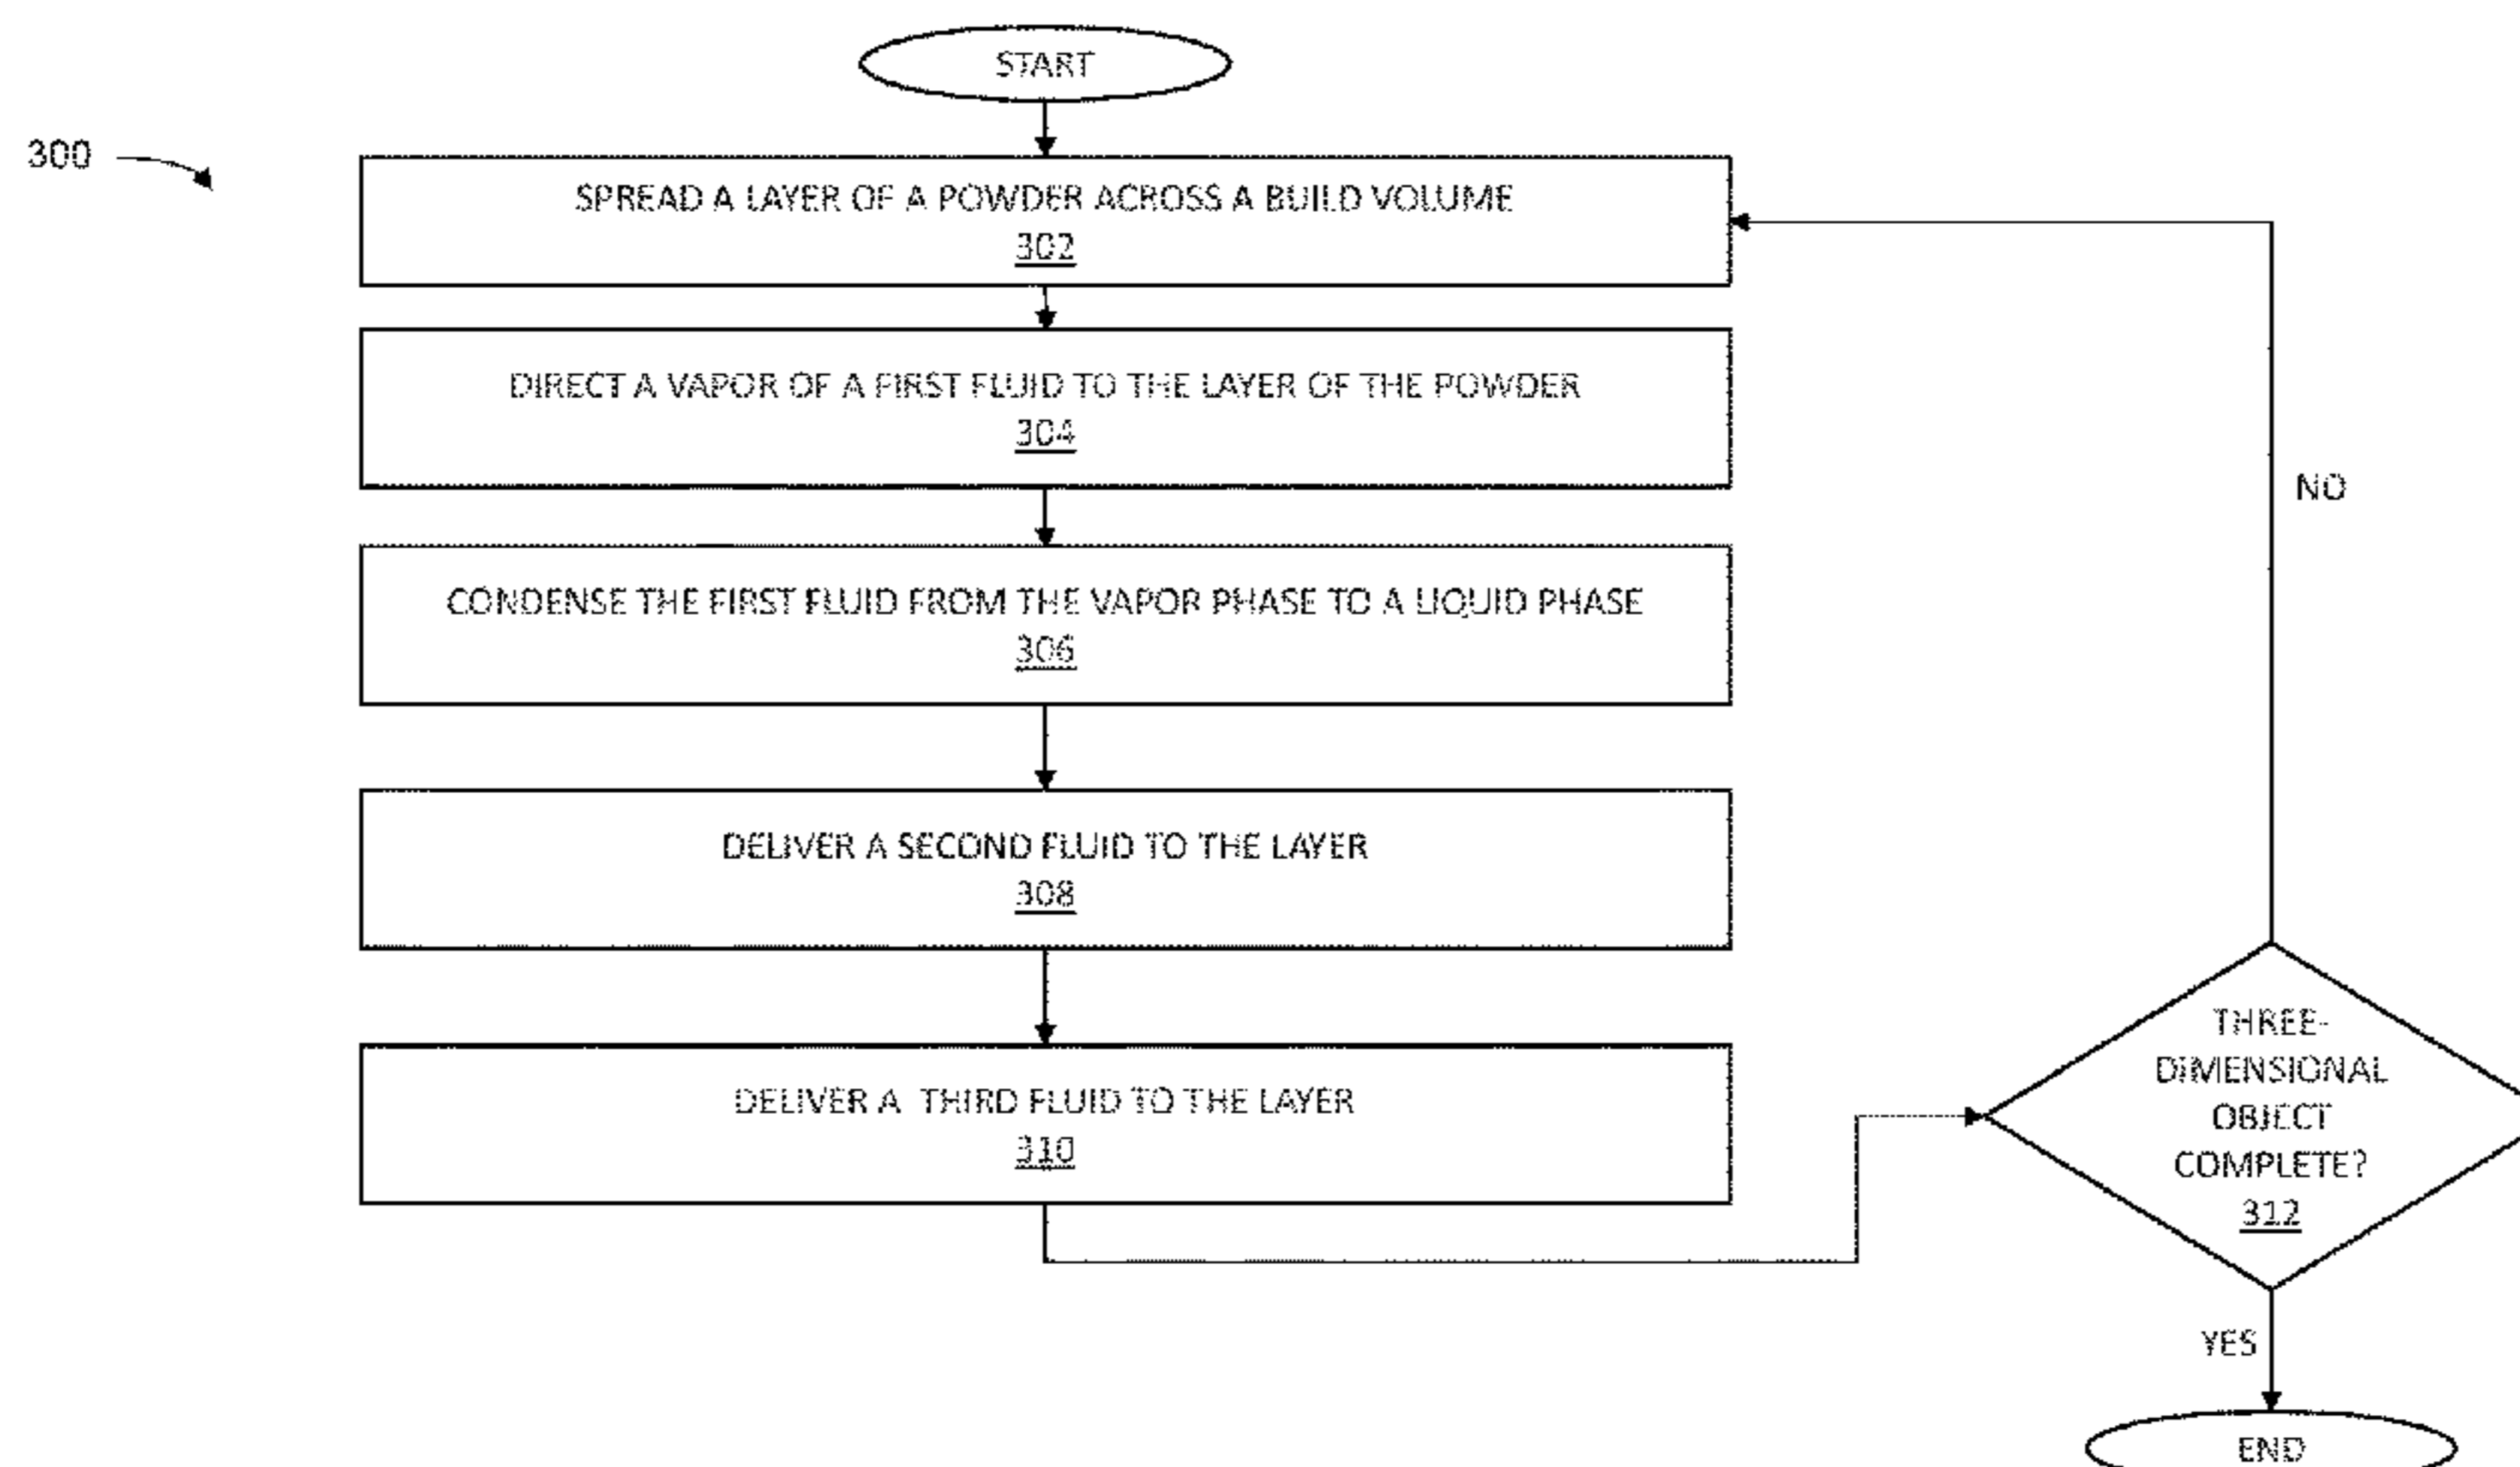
START

300

SPREAD A LAYER OF A POWDER ACROSS A BUILD VOLUME
302

DIRECT A VAPOR OF A FIRST FLUID TO THE LAYER OF THE POWDER
304

CONDENSE THE FIRST FLUID FROM THE VAPOR PHASE TO A LIQUID PHASE
306

DELIVER A SECOND FLUID TO THE LAYER
308

DELIVER A THIRD FLUID TO THE LAYER
310

NO

THREE-DIMENSIONAL OBJECT COMPLETE?
312

YES

END